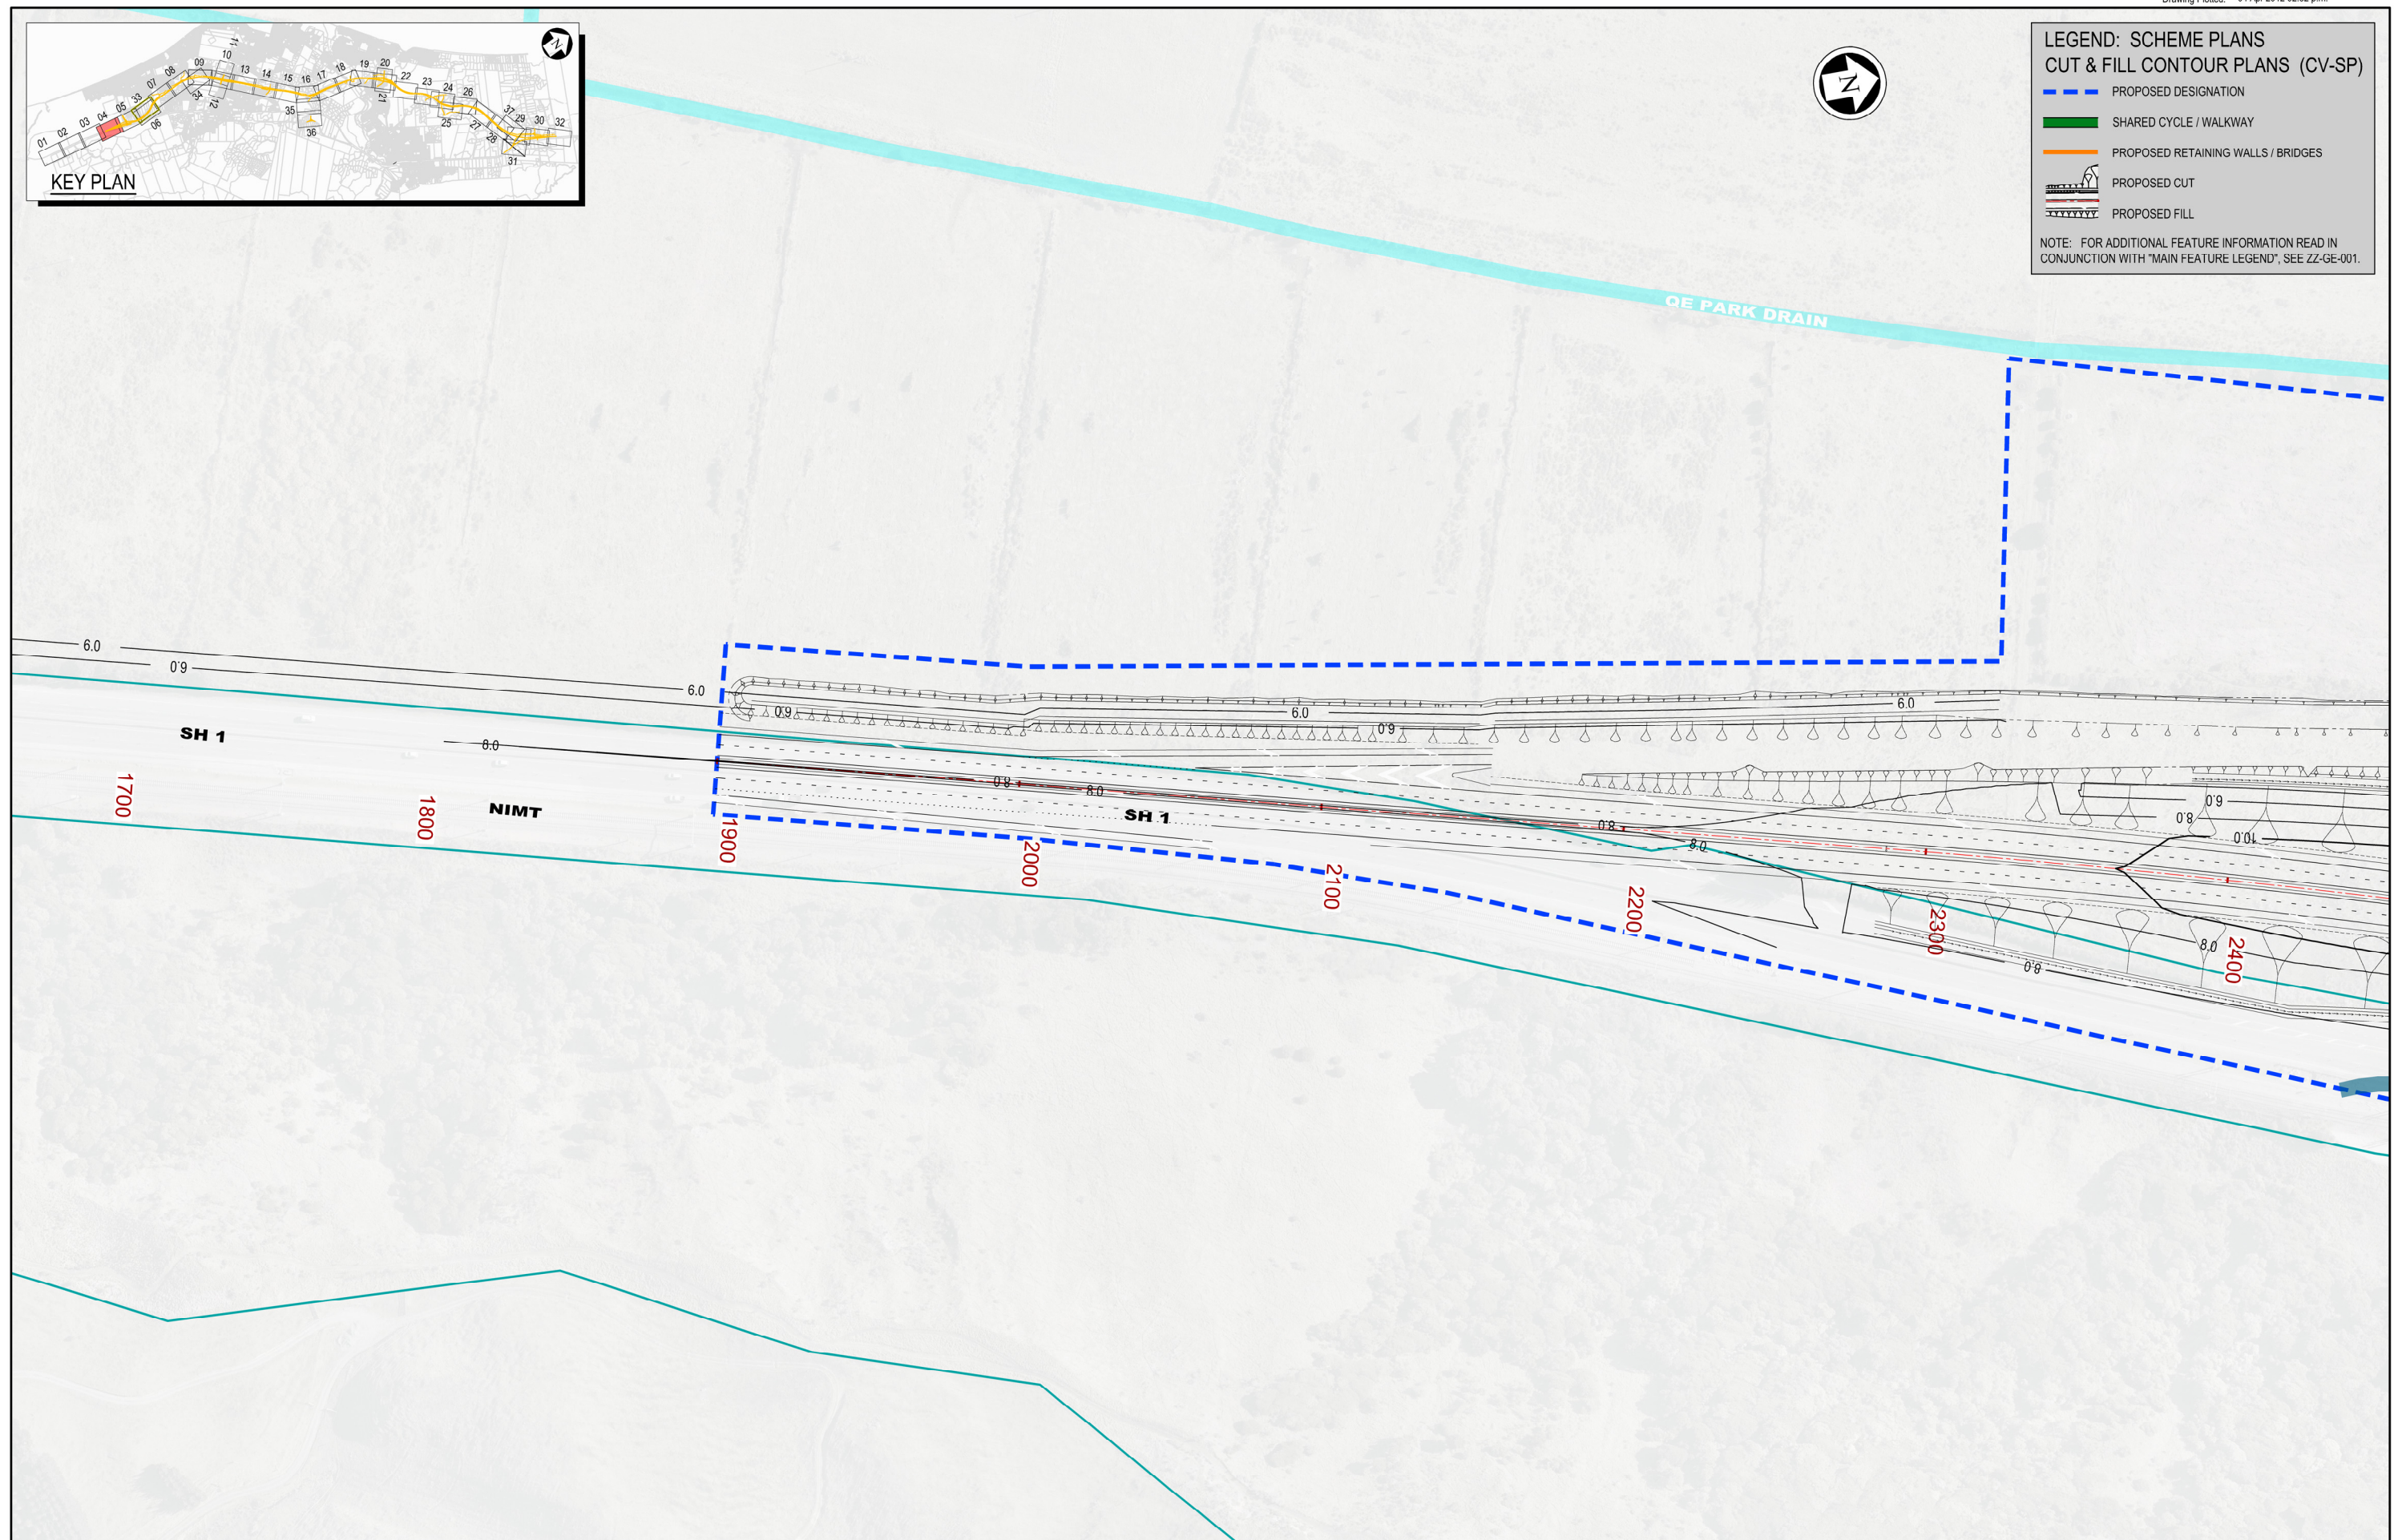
KEY PLAN

01 02 03 04 05 33 06 07 08 09 10 11 12 34 13 14 15 16 17 35 36 18 19 20 21 22 23 24 25 26 27 28 37 29 30 31 32

LEGEND: SCHEME PLANS
CUT & FILL CONTOUR PLANS (CV-SP)

PROPOSED DESIGNATION
SHARED CYCLE / WALKWAY
PROPOSED RETAINING WALLS / BRIDGES
PROPOSED CUT
PROPOSED FILL

NOTE: FOR ADDITIONAL FEATURE INFORMATION READ IN CONJUNCTION WITH "MAIN FEATURE LEGEND", SEE ZZ-GE-001.

QE PARK DRAIN

6.0
0.9
6.0
0.9
6.0
6.0
0.9
6.0
8.0
0.8
8.0
0.8
8.0
0.9
0.8
10.0
8.0
0.8

SH 1
NIMT
SH 1

1700
1800
1900
2000
2100
2200
2300
2400